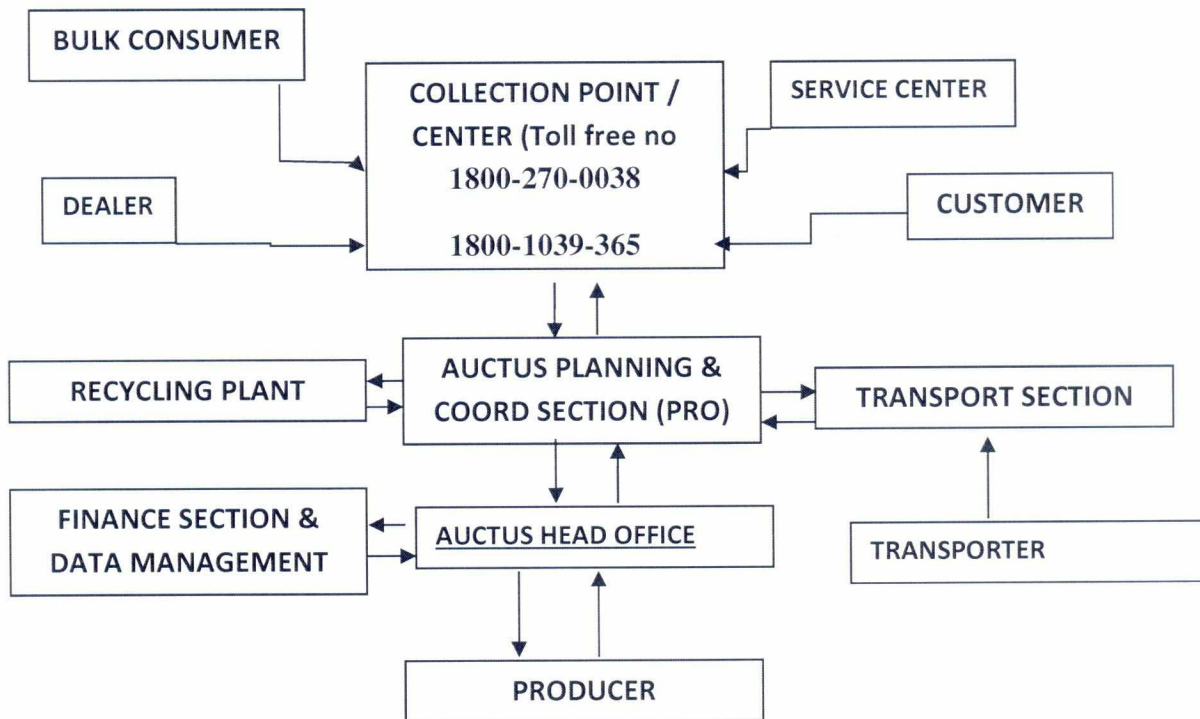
BULK CONSUMER

COLLECTION POINT / CENTER (Toll free no 1800-270-0038

1800-1039-365

SERVICE CENTER

DEALER

CUSTOMER

RECYCLING PLANT

AUCTUS PLANNING & COORD SECTION (PRO)

TRANSPORT SECTION

FINANCE SECTION & DATA MANAGEMENT

AUCTUS HEAD OFFICE

TRANSPORTER

PRODUCER